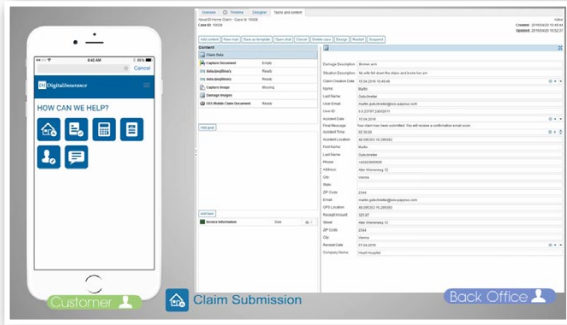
9:41 AM
Cancel
DigitalInsurance
HOW CAN WE HELP?

Customer
Claim Submission
Back Office

Overview
Timeline
Designer
Tasks and content
Case ID: 10026
Content
Claim Data
Capture Document
Empty
dataobject[Body]
Ready
dataobject[Body]
Ready
Capture Image
Missing
Damage Images
Add link
Add task
Invoice Information
Damage Description
Broken arm
Situation Description
Claim Creation Date
Name
Last Name
User Email
User ID
Accident Date
Final Message
Accident Time
Accident Location
First Name
Last Name
Phone
Address
City
State
ZIP Code
Email
GPS Location
Receipt Amount
Street
ZIP Code
City
Receipt Date
Company Name